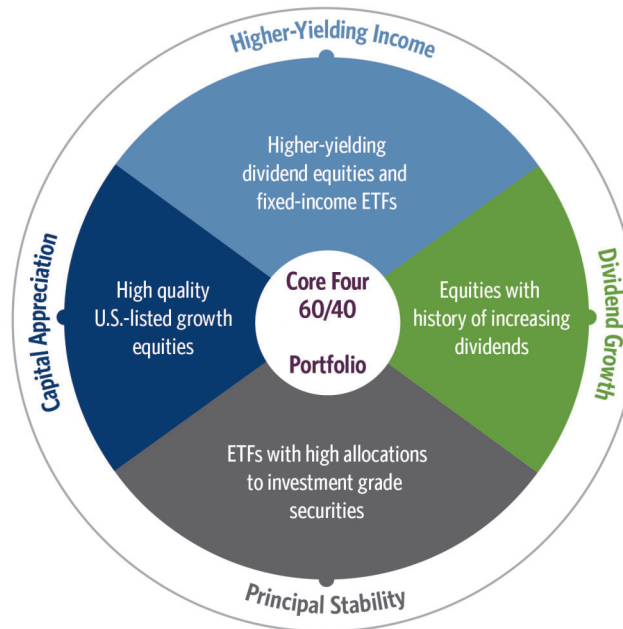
Higher-Yielding Income

Higher-yielding dividend equities and fixed-income ETFs

Capital Appreciation

High quality U.S.-listed growth equities

Core Four 60/40 Portfolio

Dividend Growth

Equities with history of increasing dividends

ETFs with high allocations to investment grade securities

Principal Stability